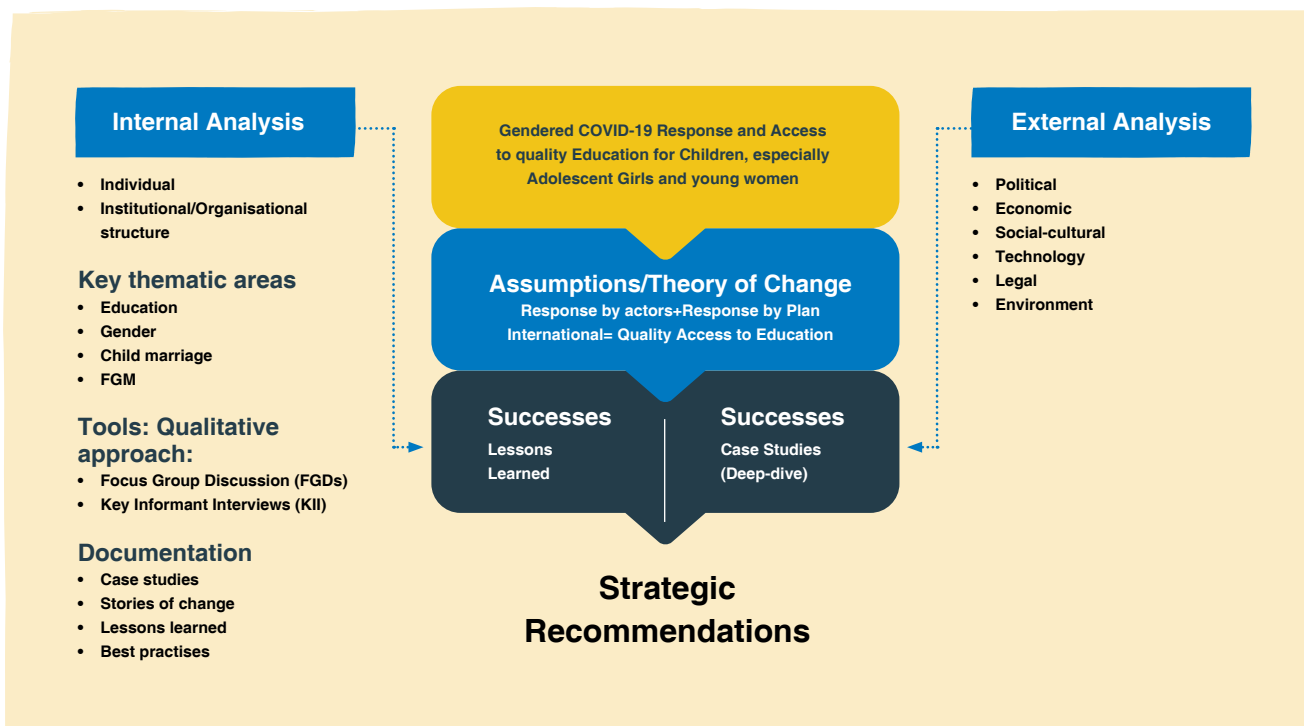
Internal Analysis

- Individual
- Institutional/Organisational structure

Key thematic areas

- Education
- Gender
- Child marriage
- FGM

Tools: Qualitative approach:

- Focus Group Discussion (FGDs)
- Key Informant Interviews (KII)

Documentation

- Case studies
- Stories of change
- Lessons learned
- Best practises

Gendered COVID-19 Response and Access to quality Education for Children, especially Adolescent Girls and young women

Assumptions/Theory of Change

Response by actors+Response by Plan International= Quality Access to Education

Successes

Lessons Learned

Successes

Case Studies (Deep-dive)

Strategic Recommendations

External Analysis

- Political
- Economic
- Social-cultural
- Technology
- Legal
- Environment